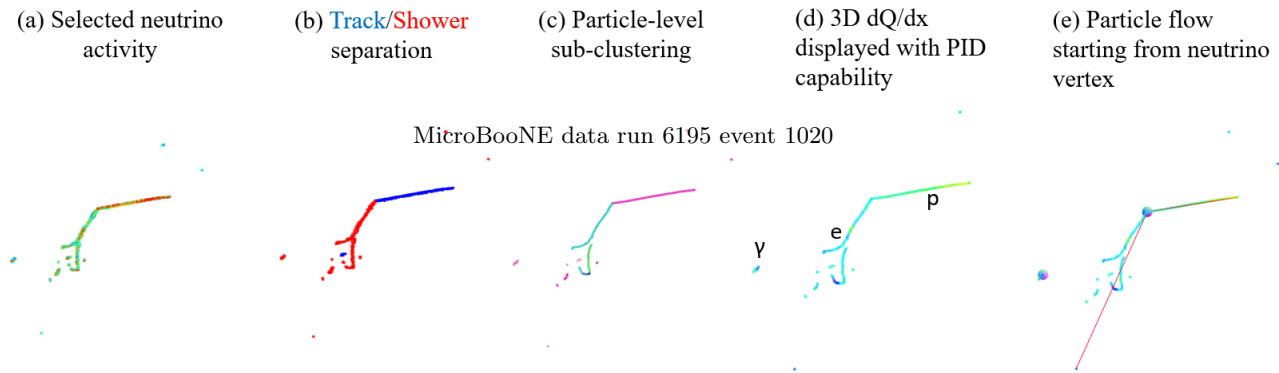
(a) Selected neutrino activity

(b) Track/Shower separation

(c) Particle-level sub-clustering

(d) 3D dQ/dx displayed with PID capability

(e) Particle flow starting from neutrino vertex

MicroBooNE data run 6195 event 1020

γ

e

p